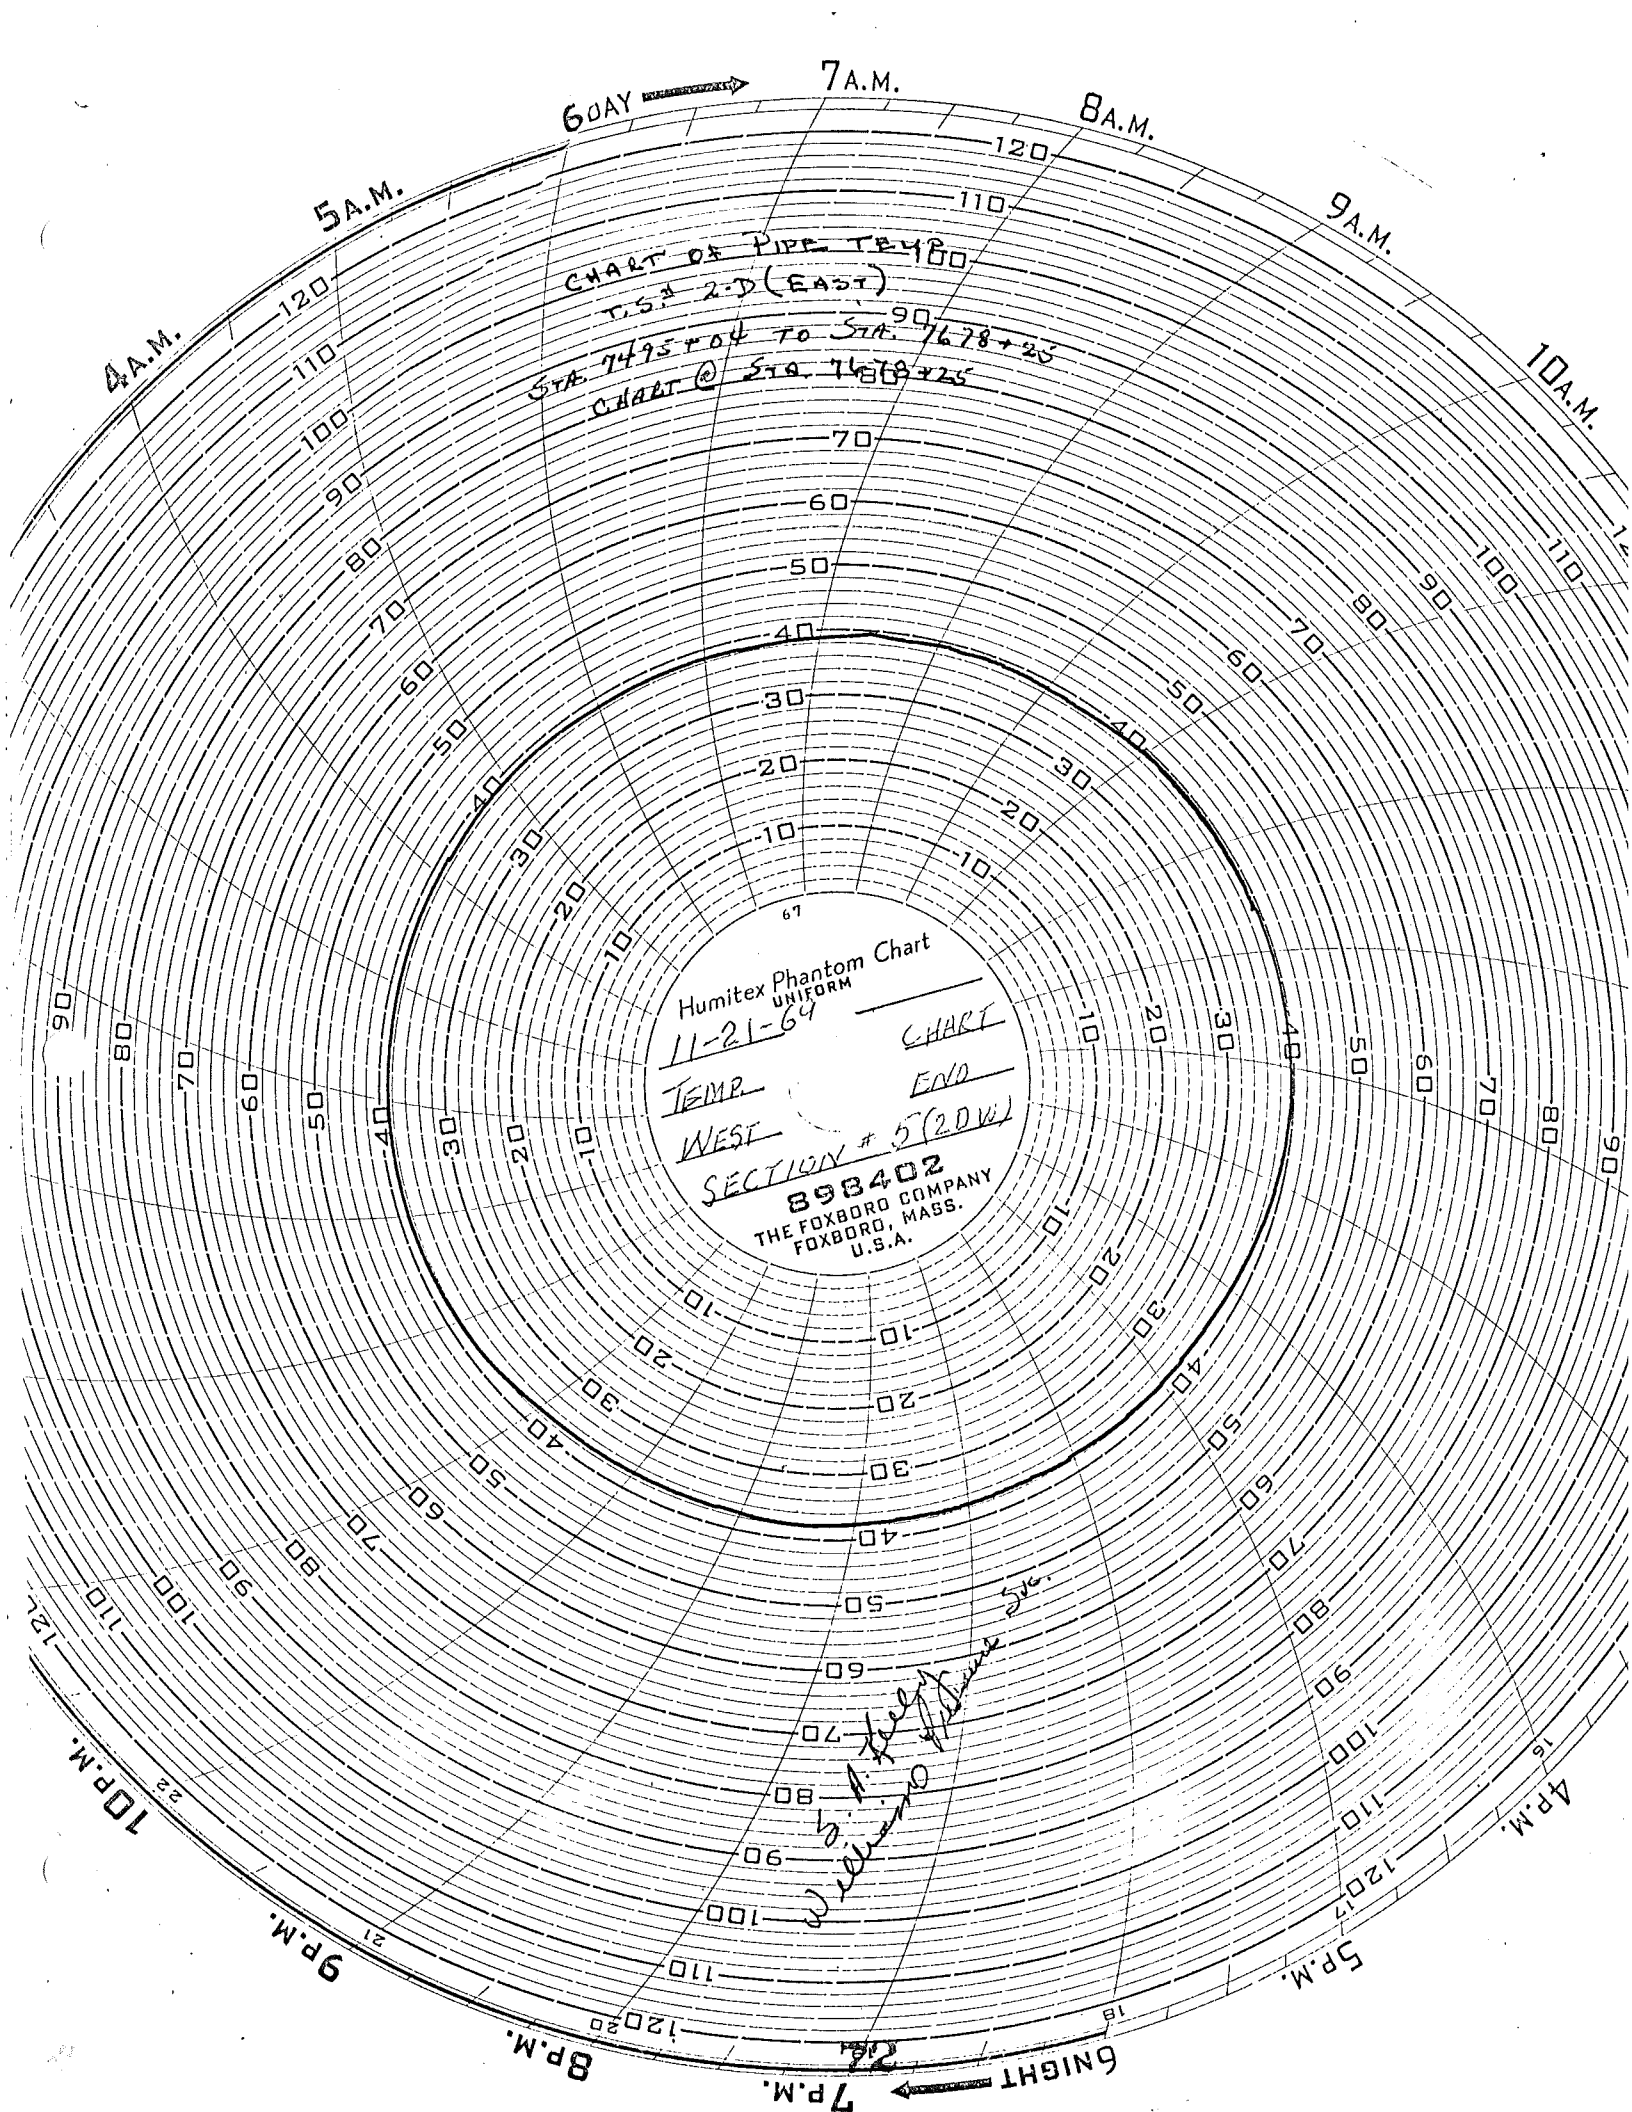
6DAY 7A.M. 8A.M. 9A.M. 10A.M. 5A.M. 4A.M.

CHART OF PIPE TEMP
T.S. # 2-D (EAST)
STA. 7495+04 TO STA. 7678+25
CHART @ STA. 7678+25

120 110 100 90 80 70 60 50 40 30 20 10

67

Humitex Phantom Chart
UNIFORM
11-21-64
CHART
TEMP
END
WEST
SECTION # 5 (2DW)
898402
THE FOXBORO COMPANY
FOXBORO, MASS.
U.S.A.

William J. Kelly Jr.

10P.M. 9P.M. 8P.M. 7P.M. 6NIGHT 5P.M. 4P.M.

22 21 20 18 17 16

22